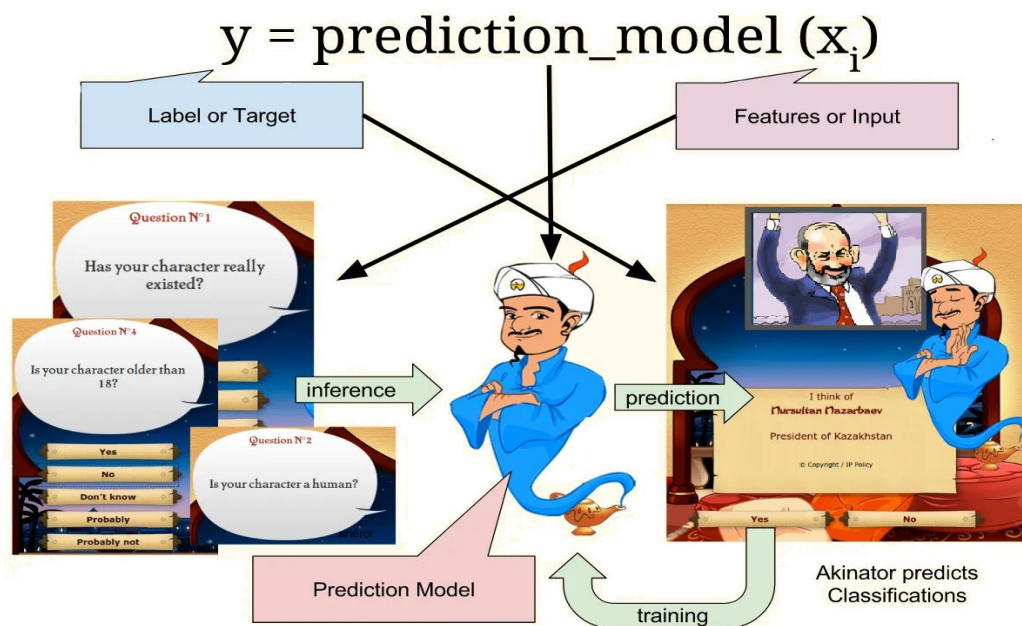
y = prediction_model ($x_i$)

Label or Target

Features or Input

Question N°1

Has your character really existed?

Question N°4

Is your character older than 18?

Yes

No

Don't know

Probably

Probably not

Question N°2

Is your character a human?

inference

prediction

I think of

Nursultan Nazarbaev

President of Kazakhstan

© Copyright / IP Policy

Yes

No

Prediction Model

training

Akinator predicts Classifications